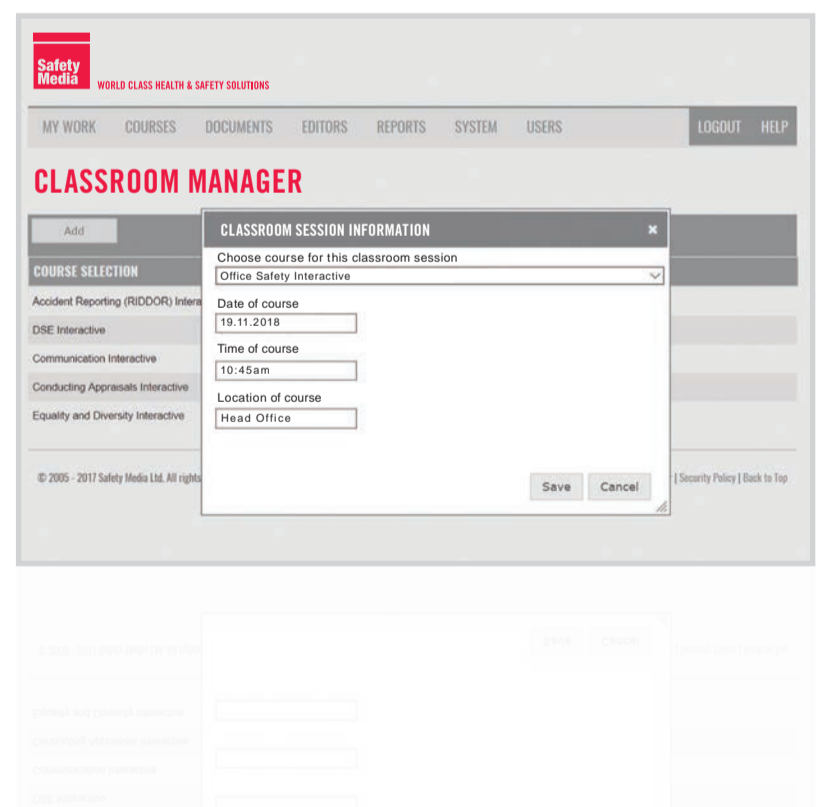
Safety Media
WORLD CLASS HEALTH & SAFETY SOLUTIONS

MY WORK COURSES DOCUMENTS EDITORS REPORTS SYSTEM USERS LOGOUT HELP

CLASSROOM MANAGER

Add

COURSE SELECTION

Accident Reporting (RIDDOR) Intera

DSE Interactive

Communication Interactive

Conducting Appraisals Interactive

Equality and Diversity Interactive

© 2005 - 2017 Safety Media Ltd. All rights

| Security Policy | Back to Top

CLASSROOM SESSION INFORMATION ×

Choose course for this classroom session

Office Safety Interactive

Date of course

19.11.2018

Time of course

10:45am

Location of course

Head Office

Save Cancel